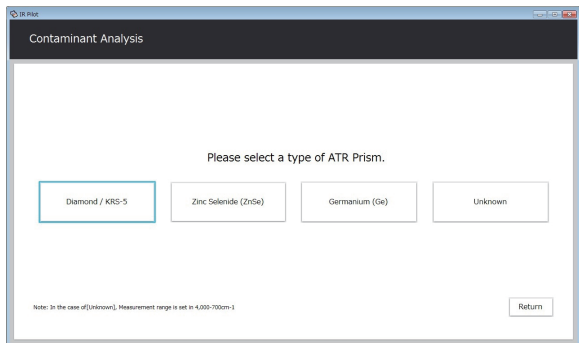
IR Pilot

Contaminant Analysis

Please select a type of ATR Prism.

Diamond / KRS-5

Zinc Selenide (ZnSe)

Germanium (Ge)

Unknown

Note: In the case of[Unknown], Measurement range is set in 4,000-700cm-1

Return